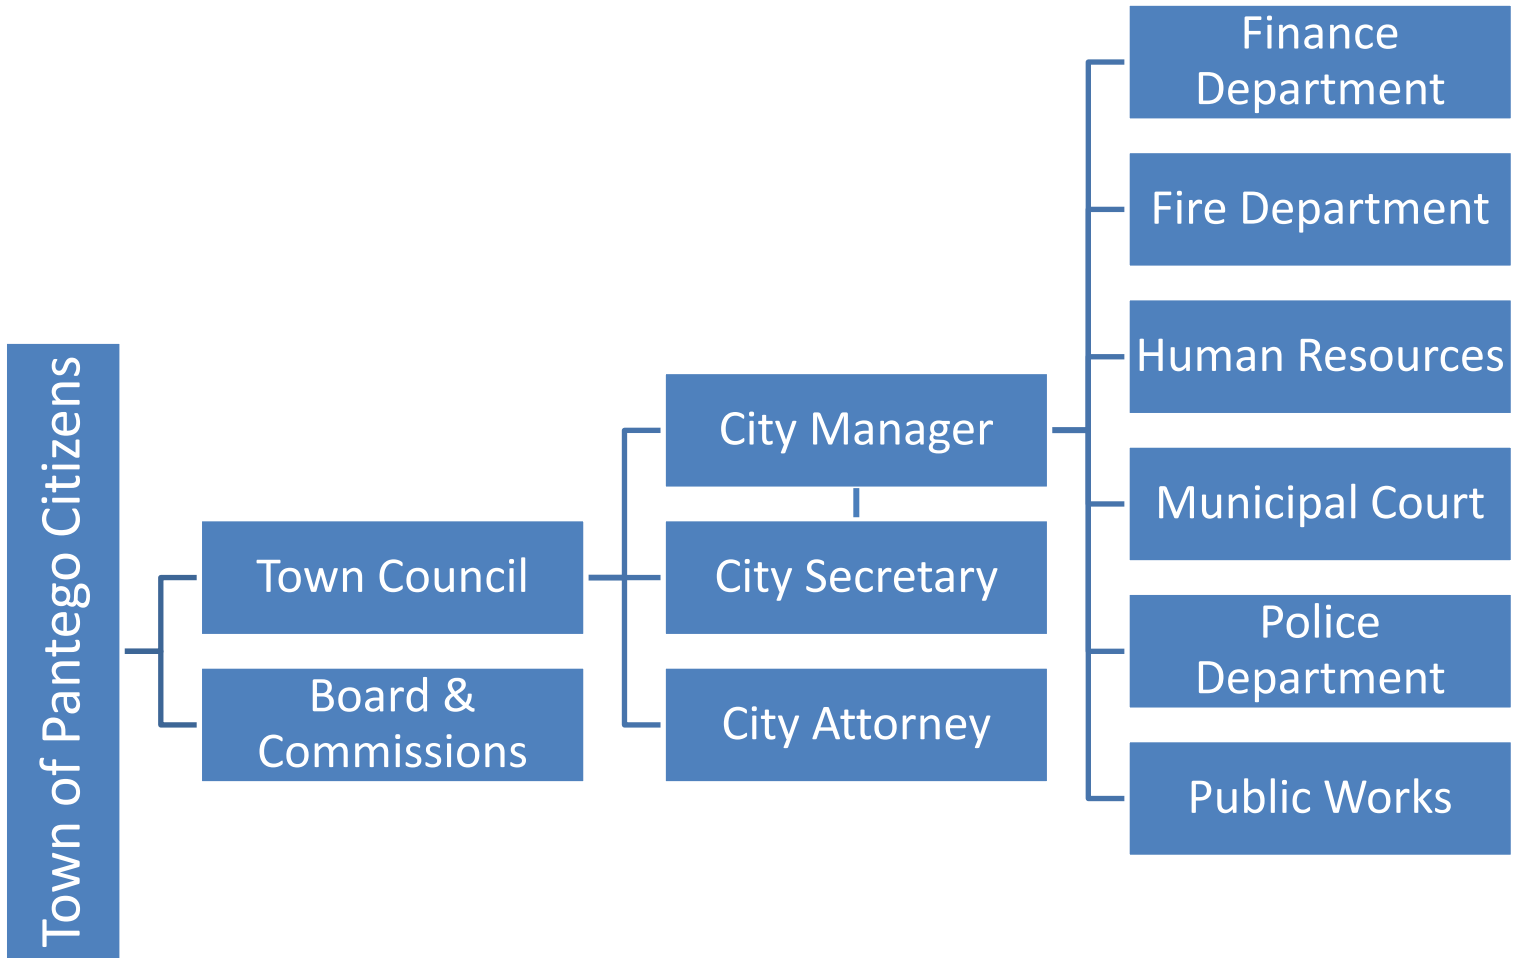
Town of Pantego Citizens

Town Council

Board & Commissions

City Manager

City Secretary

City Attorney

Finance Department

Fire Department

Human Resources

Municipal Court

Police Department

Public Works